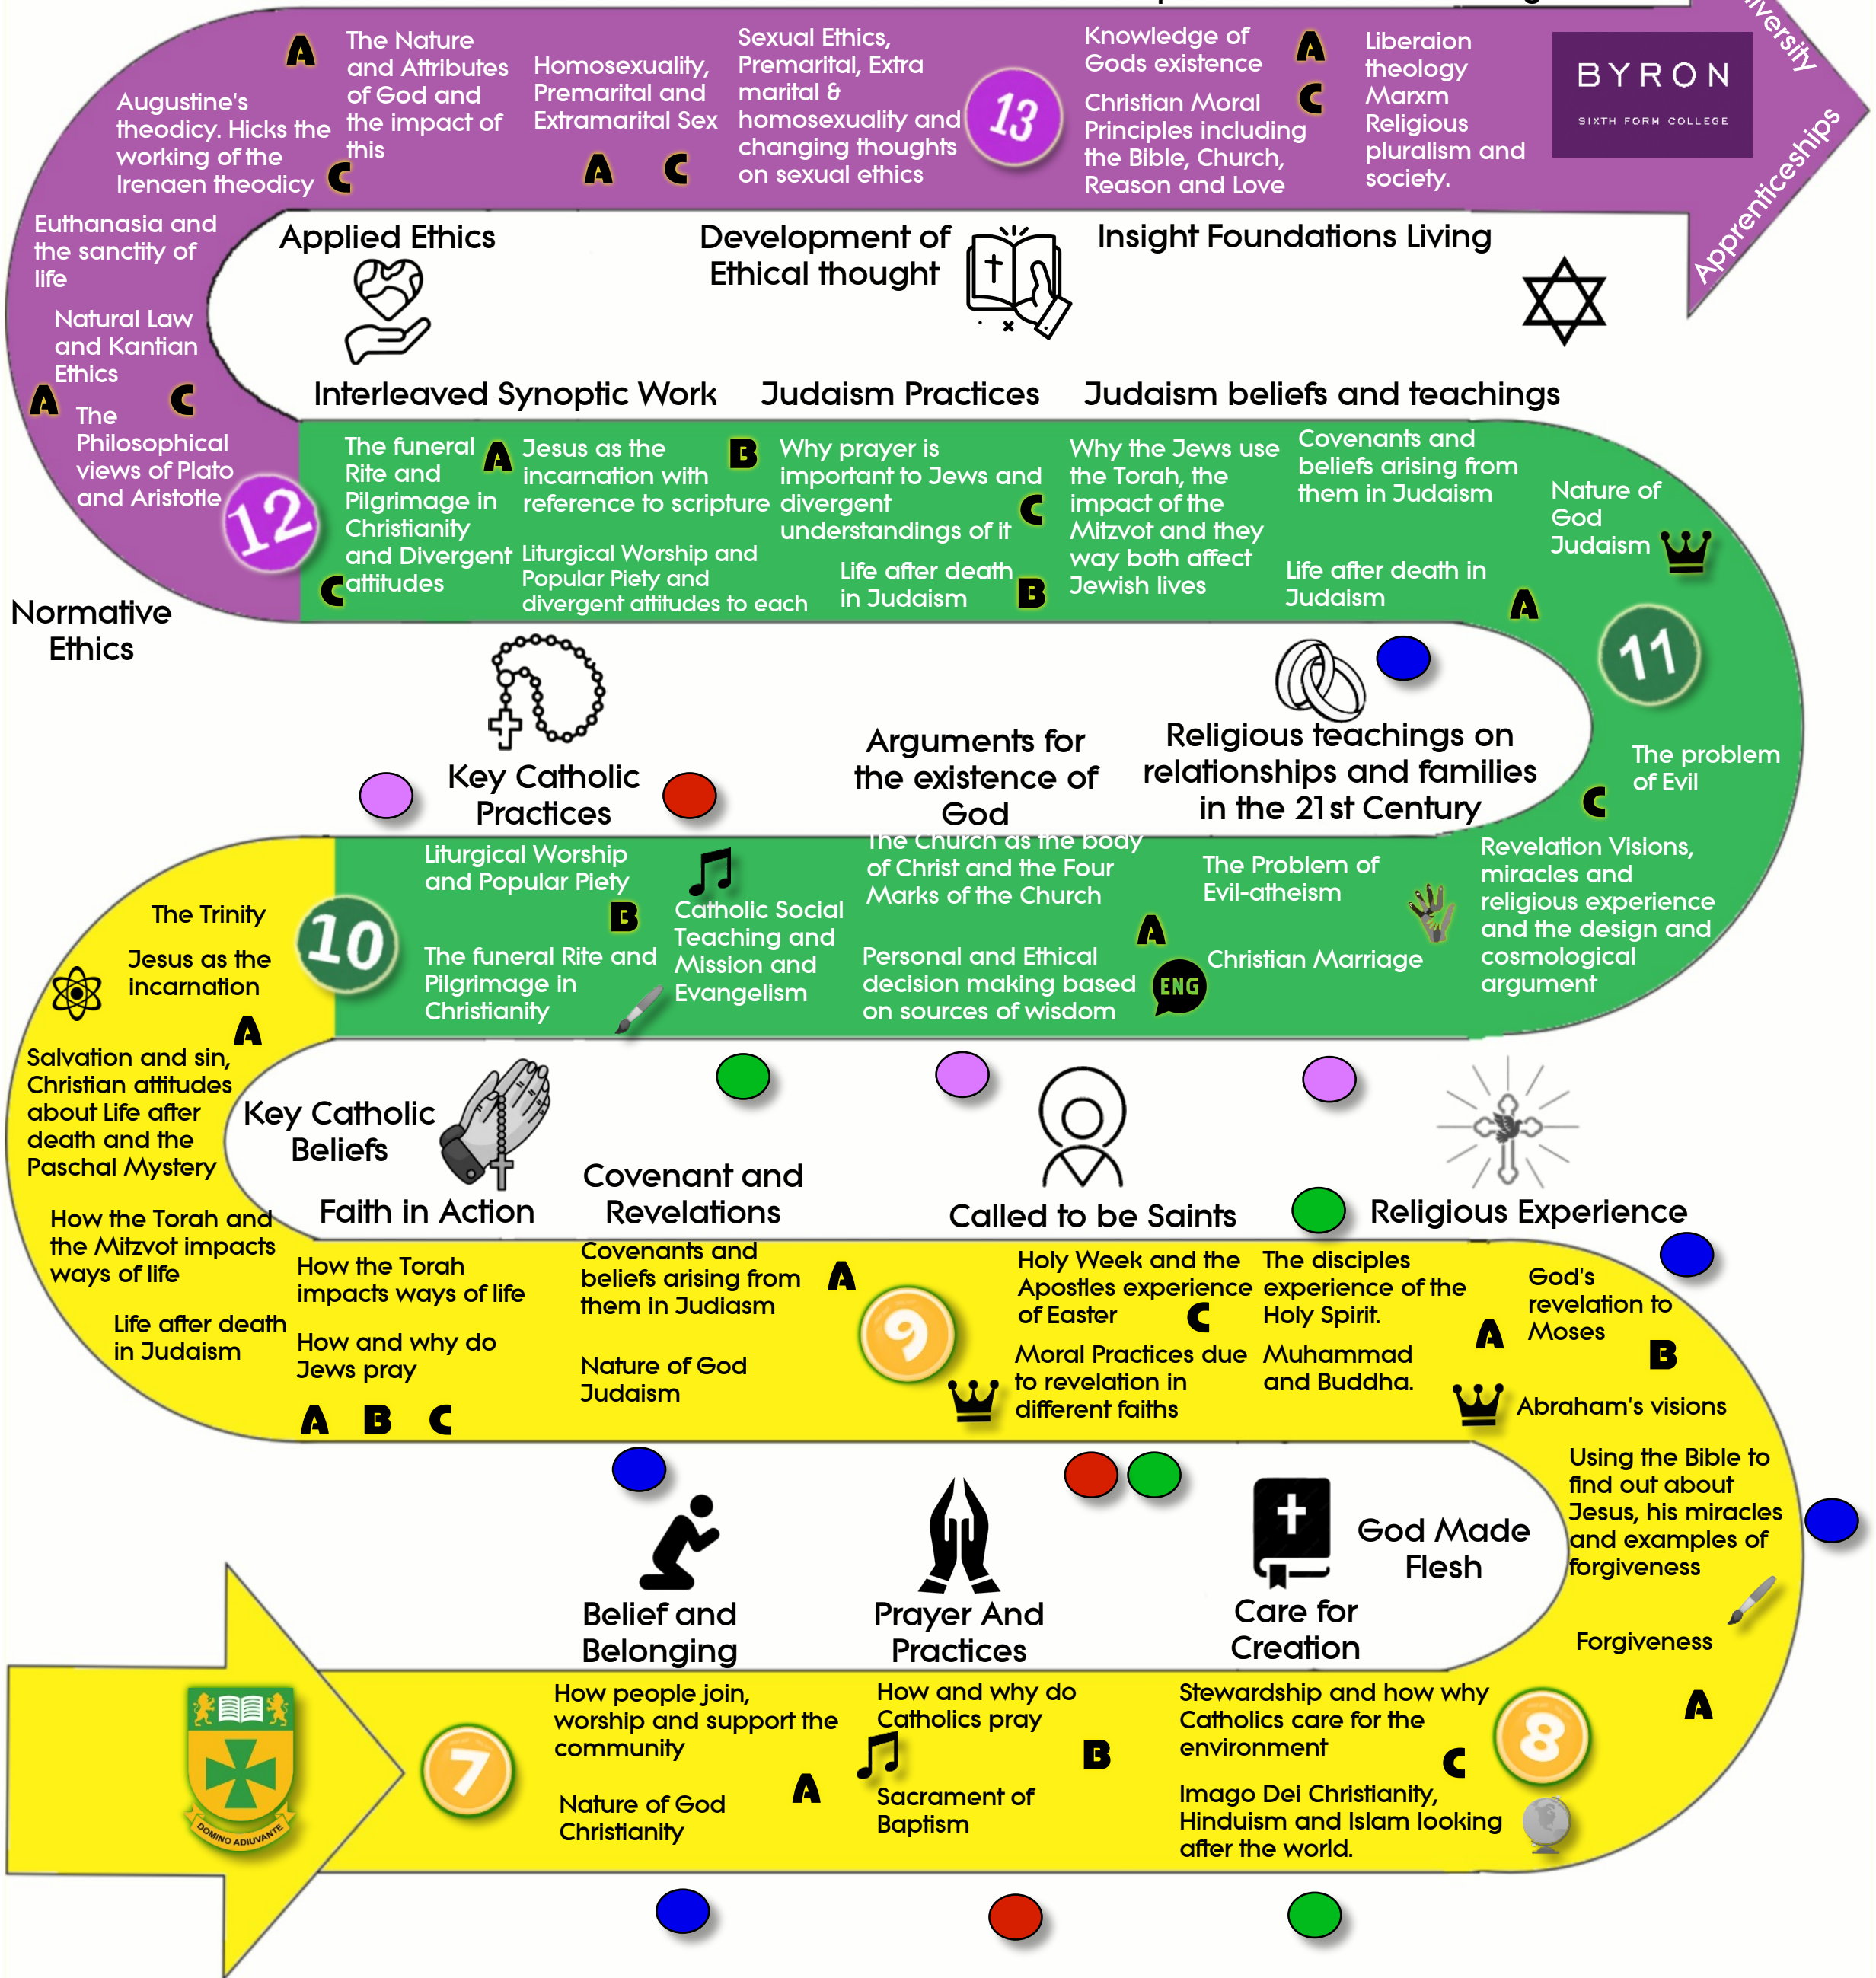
Augustine's theodicy. Hicks the working of the Irenaen theodicy C

A The Nature and Attributes of God and the impact of this

Homosexuality, Premarital and Extramarital Sex A C

Sexual Ethics, Premarital, Extra marital & homosexuality and changing thoughts on sexual ethics

13

Knowledge of Gods existence A

Christian Moral Principles including the Bible, Church, Reason and Love C

Liberaion theology Marxm Religious pluralism and society.

BYRON SIXTH FORM COLLEGE

University

Apprenticeships

Euthanasia and the sanctity of life

Natural Law and Kantian Ethics

A C The Philosophical views of Plato and Aristotle

12

Normative Ethics

Applied Ethics

Development of Ethical thought

Insight Foundations Living

Interleaved Synoptic Work

Judaism Practices

Judaism beliefs and teachings

The funeral Rite and Pilgrimage in Christianity and Divergent attitudes C

A Jesus as the incarnation with reference to scripture

Liturgical Worship and Popular Piety and divergent attitudes to each

B Why prayer is important to Jews and divergent understandings of it C

Life after death in Judaism B

Why the Jews use the Torah, the impact of the Mitzvot and they way both affect Jewish lives

Covenants and beliefs arising from them in Judaism

Life after death in Judaism A

Nature of God Judaism

11

Key Catholic Practices

Arguments for the existence of God

Religious teachings on relationships and families in the 21st Century

The problem of Evil C

The Trinity

Jesus as the incarnation A

10

Liturgical Worship and Popular Piety B

The funeral Rite and Pilgrimage in Christianity

Catholic Social Teaching and Mission and Evangelism

The Church as the body of Christ and the Four Marks of the Church

Personal and Ethical decision making based on sources of wisdom A

ENG

The Problem of Evil-atheism

Christian Marriage

Revelation Visions, miracles and religious experience and the design and cosmological argument

Salvation and sin, Christian attitudes about Life after death and the Paschal Mystery

Key Catholic Beliefs

Faith in Action

Covenant and Revelations

Called to be Saints

Religious Experience

How the Torah and the Mitzvot impacts ways of life

Life after death in Judaism

How the Torah impacts ways of life

How and why do Jews pray

A B C

Covenants and beliefs arising from them in Judiasm A

Nature of God Judaism

9

Holy Week and the Apostles experience of Easter C

Moral Practices due to revelation in different faiths

The disciples experience of the Holy Spirit.

Muhammad and Buddha.

God's revelation to Moses A B

Abraham's visions

Using the Bible to find out about Jesus, his miracles and examples of forgiveness

Forgiveness

Belief and Belonging

Prayer And Practices

Care for Creation

God Made Flesh

DOMINO ADIUVANTE

7

How people join, worship and support the community

Nature of God Christianity A

How and why do Catholics pray B

Sacrament of Baptism

Stewardship and how why Catholics care for the environment C

Imago Dei Christianity, Hinduism and Islam looking after the world.

8

A